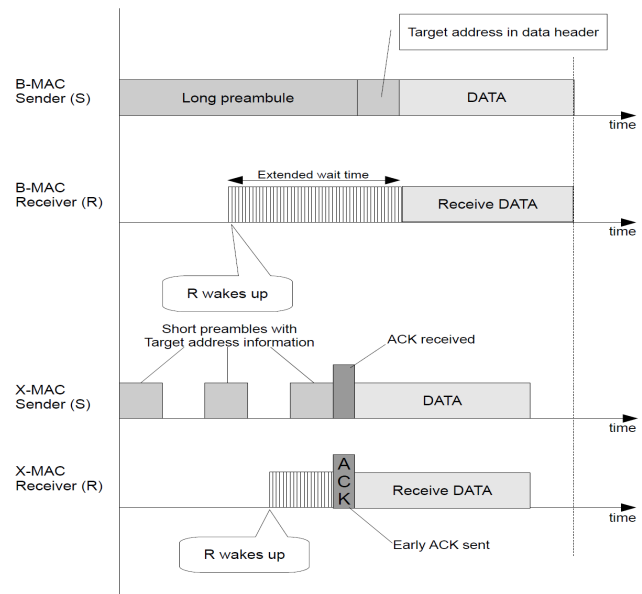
Target address in data header

B-MAC Sender (S)

Long preambule

DATA

time

Extended wait time

B-MAC Receiver (R)

Receive DATA

time

R wakes up

Short preambles with Target address information

ACK received

X-MAC Sender (S)

DATA

time

X-MAC Receiver (R)

A C K

Receive DATA

time

R wakes up

Early ACK sent